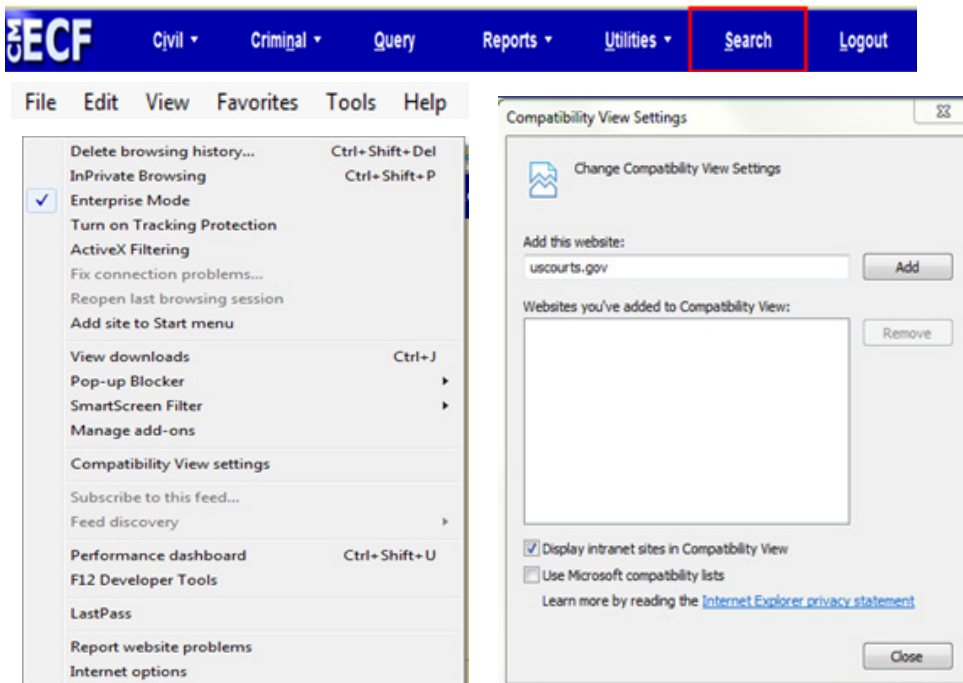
CM ECF Civil ▾ Criminal ▾ Query Reports ▾ Utilities ▾ Search Logout

File Edit View Favorites Tools Help

Delete browsing history... Ctrl+Shift+Del
InPrivate Browsing Ctrl+Shift+P
Enterprise Mode
Turn on Tracking Protection
ActiveX Filtering
Fix connection problems...
Reopen last browsing session
Add site to Start menu

View downloads Ctrl+J
Pop-up Blocker
SmartScreen Filter
Manage add-ons

Compatibility View settings

Subscribe to this feed...
Feed discovery

Performance dashboard Ctrl+Shift+U
F12 Developer Tools

LastPass

Report website problems
Internet options

Compatibility View Settings

Change Compatibility View Settings

Add this website:
uscourts.gov
Add

Websites you've added to Compatibility View:
Remove

Display intranet sites in Compatibility View
Use Microsoft compatibility lists
Learn more by reading the Internet Explorer privacy statement

Close